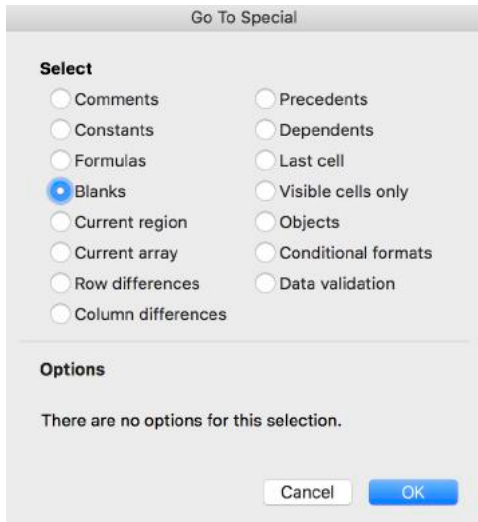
Go To Special

Select

Comments
Constants
Formulas
Blanks
Current region
Current array
Row differences
Column differences

Precedents
Dependents
Last cell
Visible cells only
Objects
Conditional formats
Data validation

Options

There are no options for this selection.

Cancel
OK